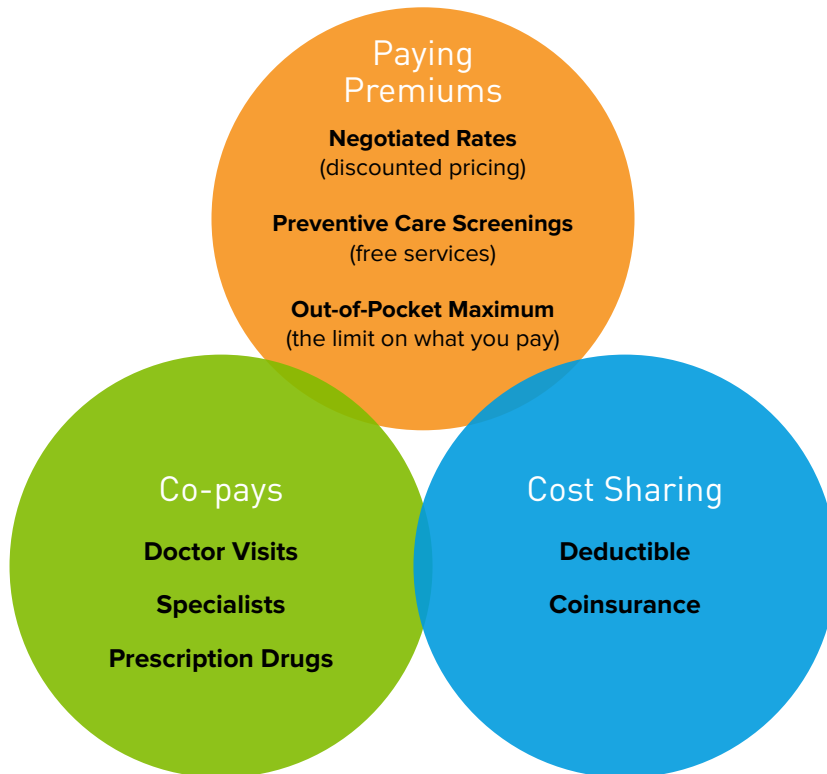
Paying Premiums

Negotiated Rates
(discounted pricing)

Preventive Care Screenings
(free services)

Out-of-Pocket Maximum
(the limit on what you pay)

Co-pays

Doctor Visits

Specialists

Prescription Drugs

Cost Sharing

Deductible

Coinsurance